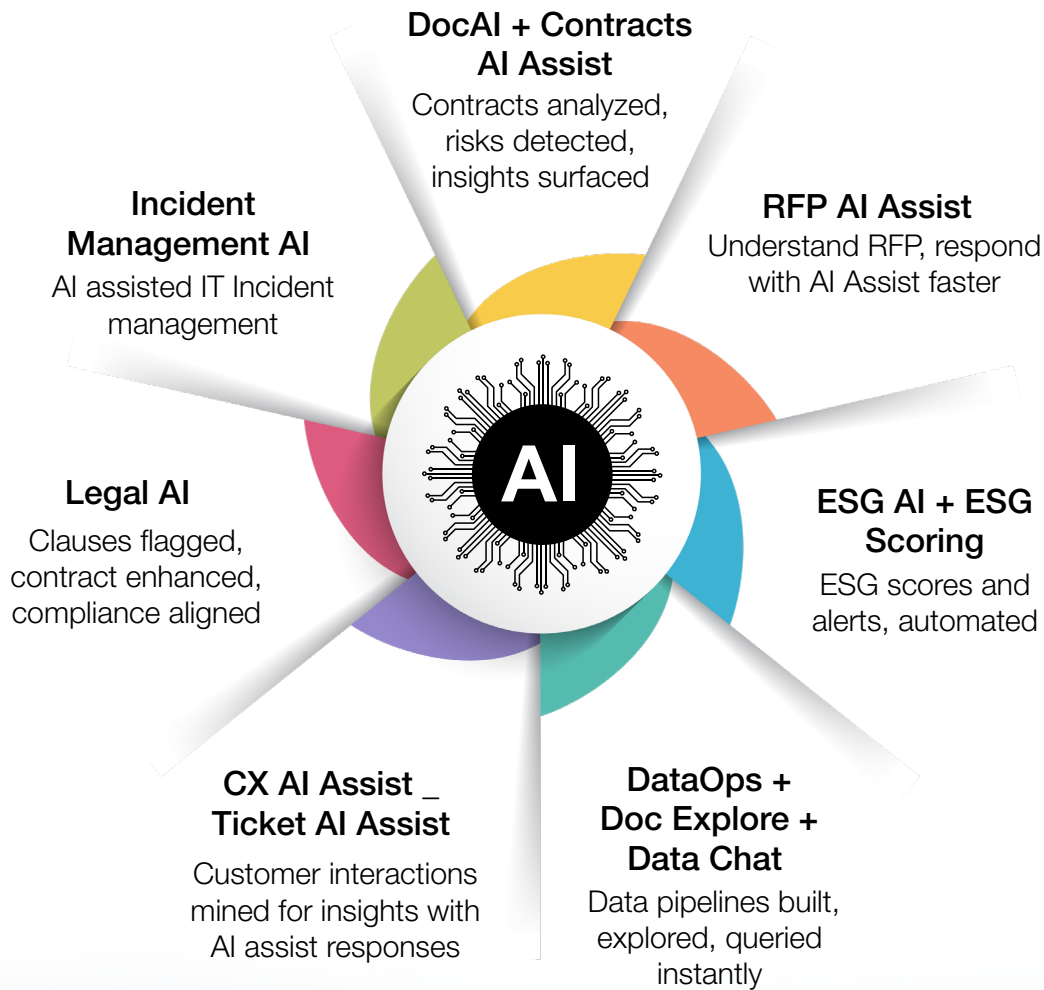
DocAI + Contracts AI Assist
Contracts analyzed, risks detected, insights surfaced

RFP AI Assist
Understand RFP, respond with AI Assist faster

ESG AI + ESG Scoring
ESG scores and alerts, automated

DataOps + Doc Explore + Data Chat
Data pipelines built, explored, queried instantly

CX AI Assist _ Ticket AI Assist
Customer interactions mined for insights with AI assist responses

Legal AI
Clauses flagged, contract enhanced, compliance aligned

Incident Management AI
AI assisted IT Incident management

AI